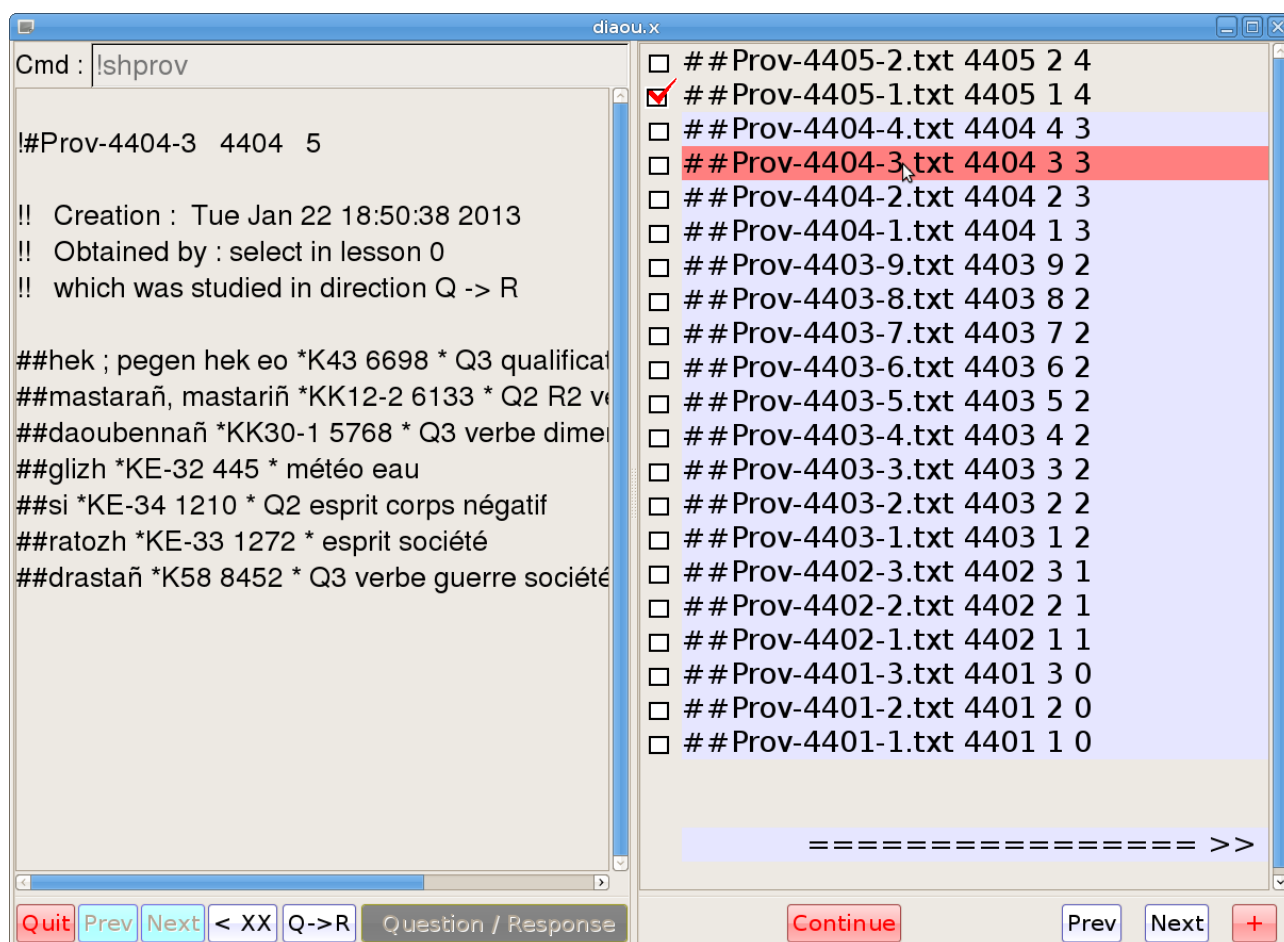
diaou.x

Cmd : !shprov

!#Prov-4404-3 4404 5

!! Creation : Tue Jan 22 18:50:38 2013
!! Obtained by : select in lesson 0
!! which was studied in direction Q -> R

##hek ; pegen hek eo *K43 6698 * Q3 qualificat
##mastarañ, mastariñ *KK12-2 6133 * Q2 R2 ve
##daoubennañ *KK30-1 5768 * Q3 verbe dimer
##glizh *KE-32 445 * météo eau
##si *KE-34 1210 * Q2 esprit corps négatif
##ratozh *KE-33 1272 * esprit société
##drastañ *K58 8452 * Q3 verbe guerre société

##Prov-4405-2.txt 4405 2 4
##Prov-4405-1.txt 4405 1 4
##Prov-4404-4.txt 4404 4 3
##Prov-4404-3.txt 4404 3 3
##Prov-4404-2.txt 4404 2 3
##Prov-4404-1.txt 4404 1 3
##Prov-4403-9.txt 4403 9 2
##Prov-4403-8.txt 4403 8 2
##Prov-4403-7.txt 4403 7 2
##Prov-4403-6.txt 4403 6 2
##Prov-4403-5.txt 4403 5 2
##Prov-4403-4.txt 4403 4 2
##Prov-4403-3.txt 4403 3 2
##Prov-4403-2.txt 4403 2 2
##Prov-4403-1.txt 4403 1 2
##Prov-4402-3.txt 4402 3 1
##Prov-4402-2.txt 4402 2 1
##Prov-4402-1.txt 4402 1 1
##Prov-4401-3.txt 4401 3 0
##Prov-4401-2.txt 4401 2 0
##Prov-4401-1.txt 4401 1 0

================ >>

Quit Prev Next < XX Q->R Question / Response

Continue Prev Next +